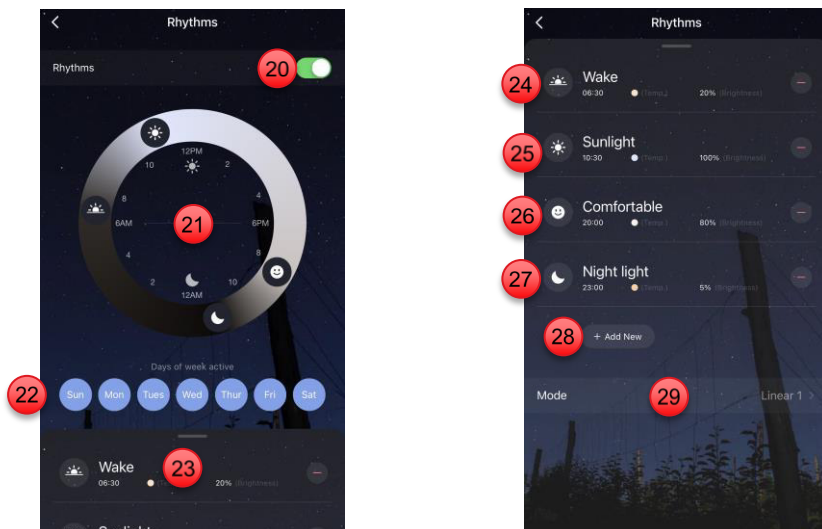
Rhythms

Rhythms 20

12PM
10 2
8 4
6AM 21 6PM
4 8
2 10
12AM

Days of week active

22 Sun Mon Tues Wed Thur Fri Sat

Wake 23
06:30 (T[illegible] 20% (Brightness)

Rhythms

24 Wake
06:30 (Temp.) 20% (Brightness)

25 Sunlight
10:30 (Temp.) 100% (Brightness)

26 Comfortable
20:00 (Temp.) 80% (Brightness)

27 Night light
23:00 (Temp.) 5% (Brightness)

28 + Add New

Mode 29 Linear 1 >